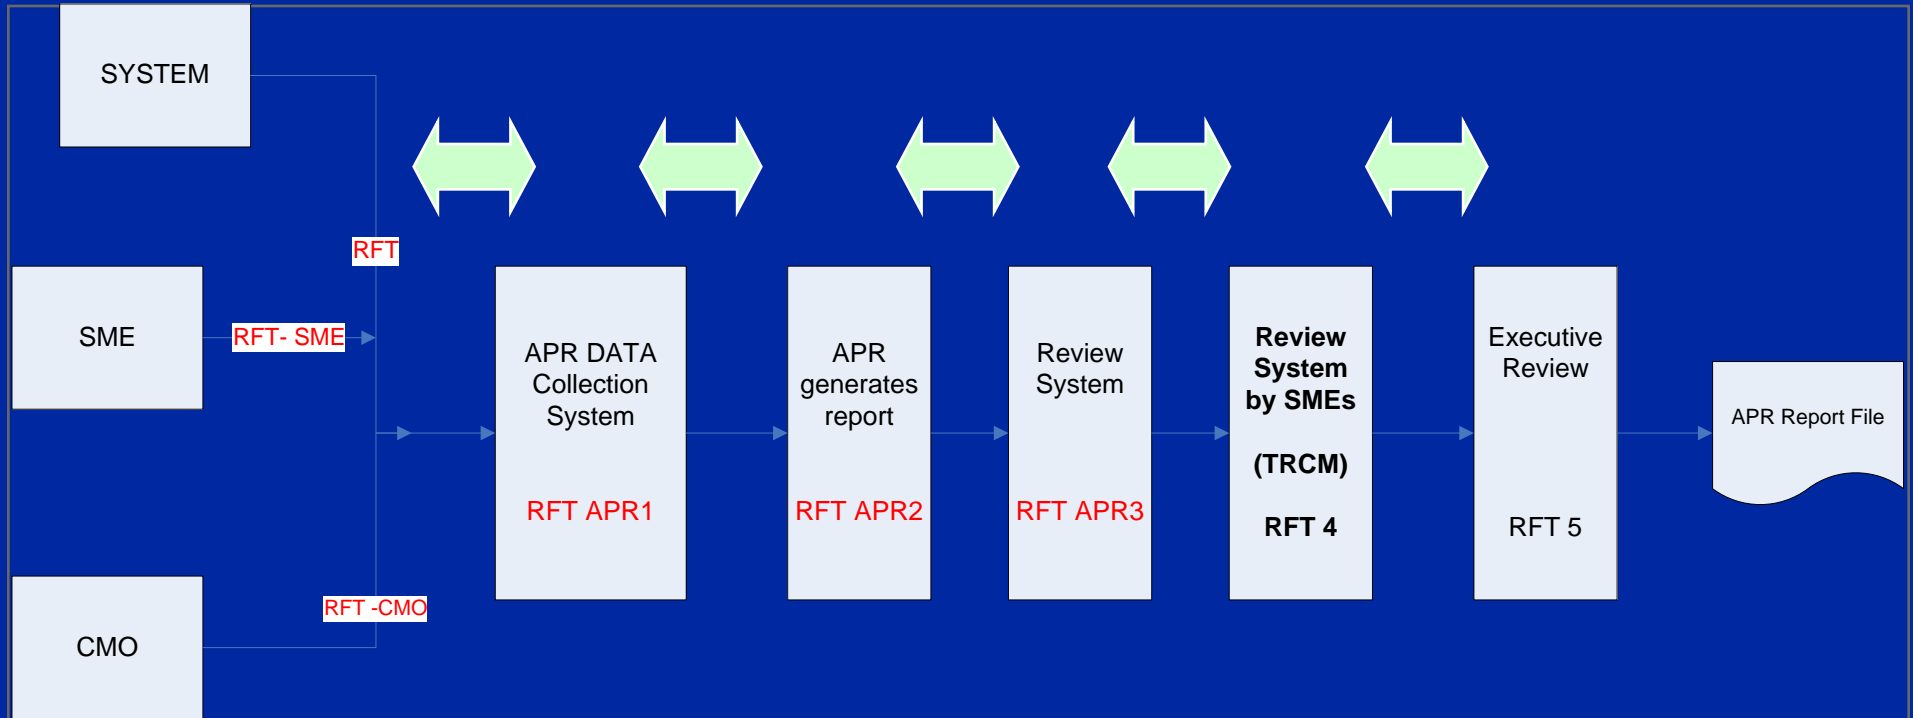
SYSTEM

RFT

SME

RFT- SME

CMO

RFT -CMO

APR DATA Collection System

RFT APR1

APR generates report

RFT APR2

Review System

RFT APR3

Review System by SMEs

(TRCM)

RFT 4

Executive Review

RFT 5

APR Report File